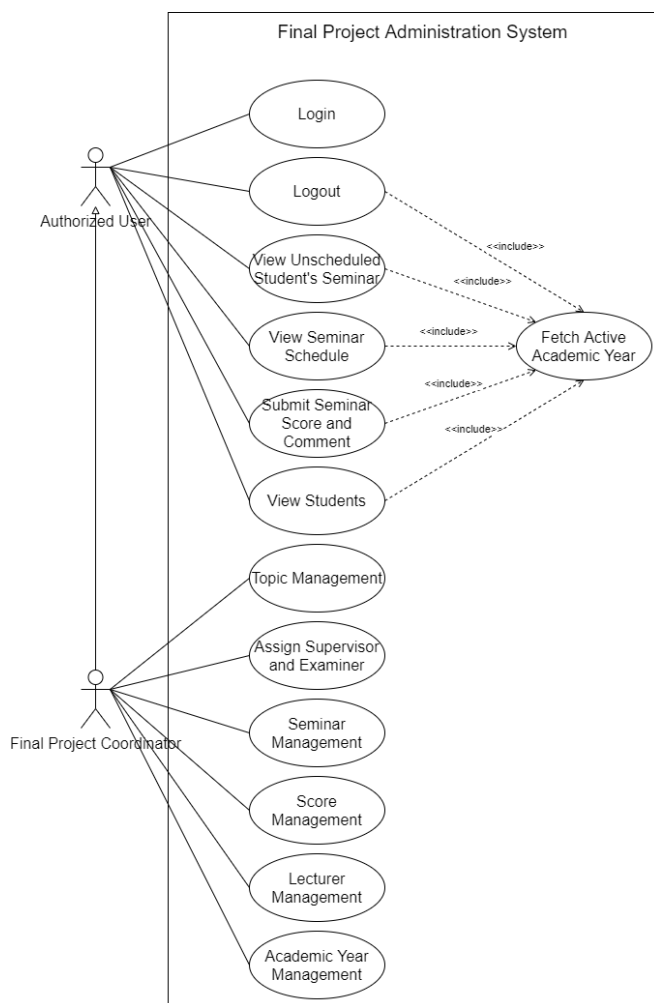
Final Project Administration System

Authorized User

Login

Logout

View Unscheduled Student's Seminar

View Seminar Schedule

Submit Seminar Score and Comment

View Students

<<include>>

<<include>>

<<include>>

<<include>>

<<include>>

Fetch Active Academic Year

Final Project Coordinator

Topic Management

Assign Supervisor and Examiner

Seminar Management

Score Management

Lecturer Management

Academic Year Management